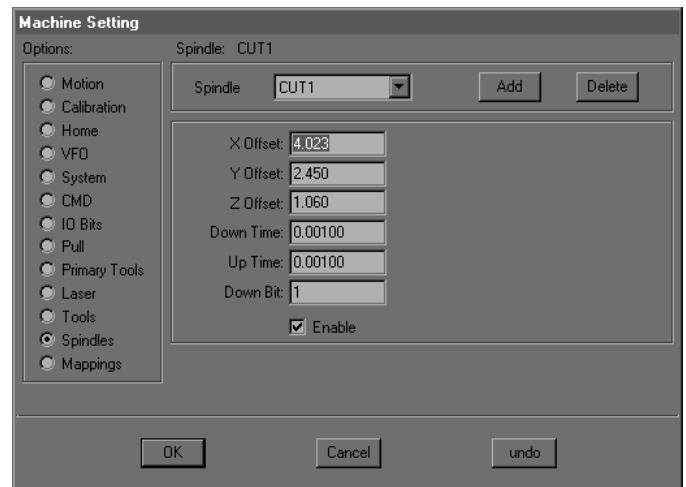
Machine Setting

Options:

Motion
Calibration
Home
VFO
System
CMD
IO Bits
Pull
Primary Tools
Laser
Tools
Spindles
Mappings

Spindle: CUT1

Spindle CUT1 Add Delete

X Offset: 4.023
Y Offset: 2.450
Z Offset: 1.060
Down Time: 0.00100
Up Time: 0.00100
Down Bit: 1
Enable

OK Cancel undo